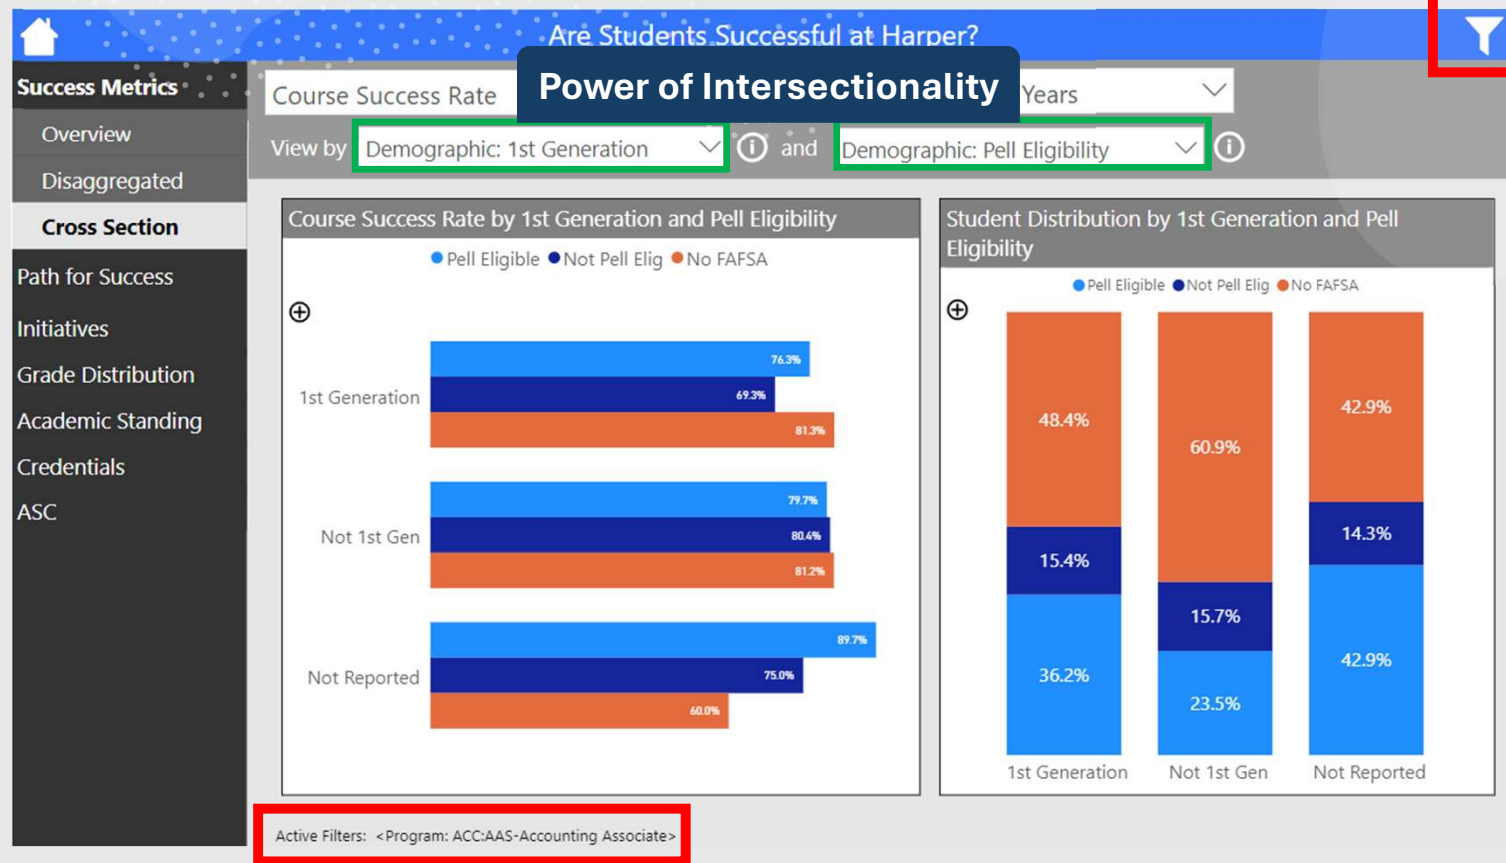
Are Students Successful at Harper?

Success Metrics

Overview

Disaggregated

Cross Section

Path for Success

Initiatives

Grade Distribution

Academic Standing

Credentials

ASC

Course Success Rate

Power of Intersectionality

Years

View by Demographic: 1st Generation and Demographic: Pell Eligibility

Course Success Rate by 1st Generation and Pell Eligibility

Pell Eligible Not Pell Elig No FAFSA

1st Generation 76.3% 69.3% 81.3%

Not 1st Gen 79.7% 80.4% 81.2%

Not Reported 89.7% 75.0% 60.0%

Student Distribution by 1st Generation and Pell Eligibility

Pell Eligible Not Pell Elig No FAFSA

48.4% 15.4% 36.2%

60.9% 15.7% 23.5%

42.9% 14.3% 42.9%

1st Generation Not 1st Gen Not Reported

Active Filters: <Program: ACC:AAS-Accounting Associate>